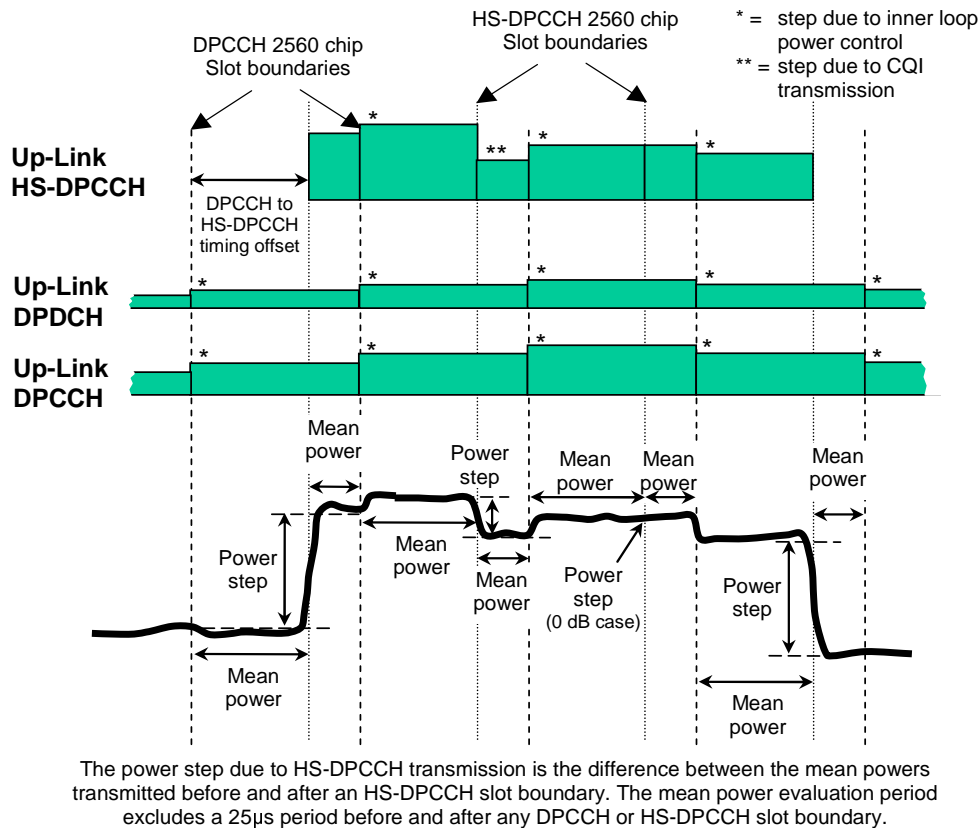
DPCCH 2560 chip Slot boundaries

HS-DPCCH 2560 chip Slot boundaries

* = step due to inner loop power control
** = step due to CQI transmission

Up-Link HS-DPCCH

DPCCH to HS-DPCCH timing offset

*
**
*
*

Up-Link DPDCH

*
*
*
*
*

Up-Link DPCCH

*
*
*
*
*

Mean power

Power step

Mean power

Mean power

Mean power

Power step

Mean power

Mean power

Power step (0 dB case)

Mean power

Power step

Mean power

The power step due to HS-DPCCH transmission is the difference between the mean powers transmitted before and after an HS-DPCCH slot boundary. The mean power evaluation period excludes a 25μs period before and after any DPCCH or HS-DPCCH slot boundary.